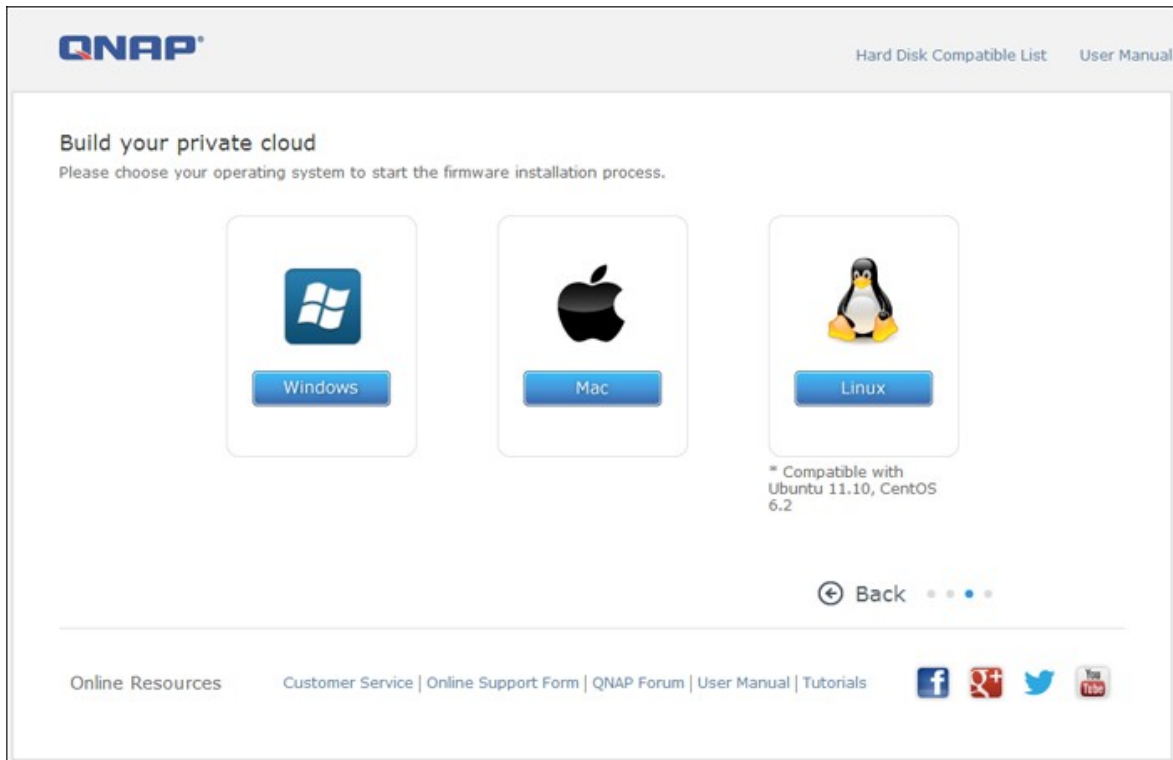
QNAP

Hard Disk Compatible List User Manual

Build your private cloud

Please choose your operating system to start the firmware installation process.

Windows

Mac

Linux

* Compatible with Ubuntu 11.10, CentOS 6.2

Back

Online Resources

Customer Service | Online Support Form | QNAP Forum | User Manual | Tutorials

f g+ You Tube